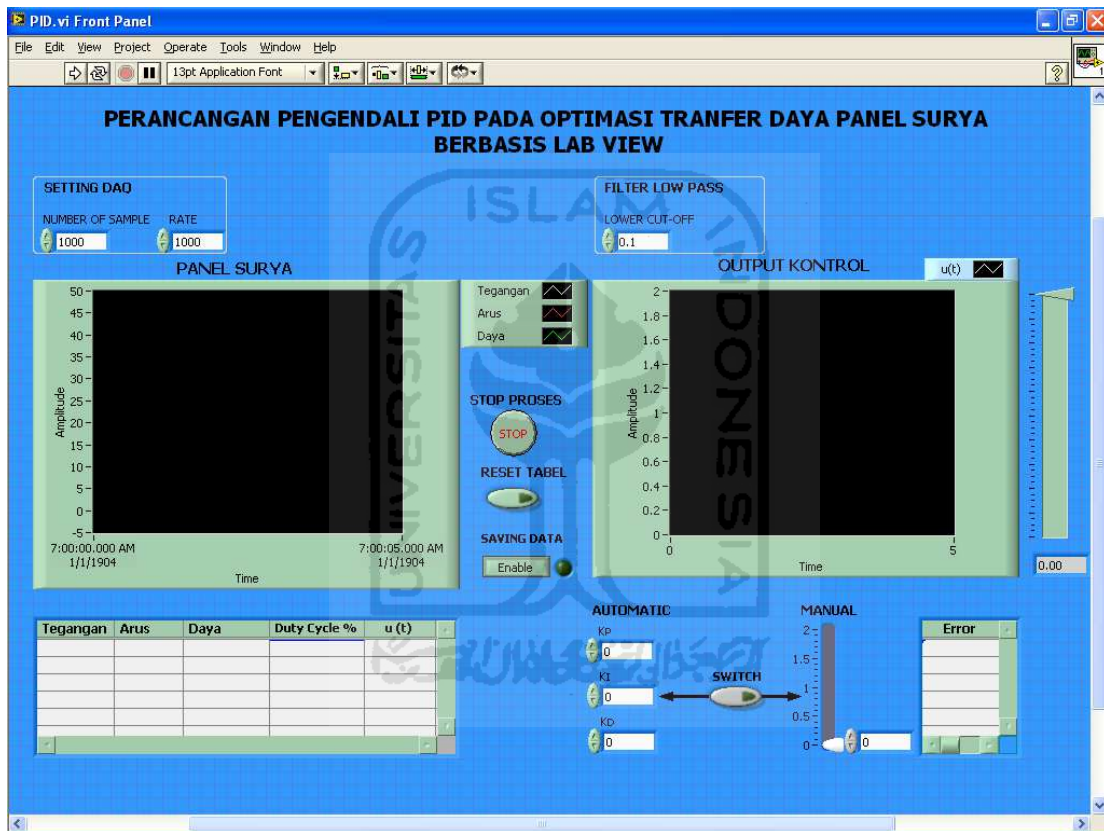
PID.vi Front Panel

File Edit View Project Operate Tools Window Help

13pt Application Font

PERANCANGAN PENGENDALI PID PADA OPTIMASI TRANFER DAYA PANEL SURYA BERBASIS LAB VIEW

SETTING DAQ
NUMBER OF SAMPLE 1000
RATE 1000

FILTER LOW PASS
LOWER CUT-OFF 0.1

PANEL SURYA
50 45 40 35 30 25 20 15 10 5 0 -5
Amplitude
7:00:00.000 AM 1/1/1904
7:00:05.000 AM 1/1/1904
Time

Tegangan
Arus
Daya

STOP PROSES
STOP
RESET TABEL
SAVING DATA
Enable

OUTPUT KONTROL
u(t)
2 1.8 1.6 1.4 1.2 1 0.8 0.6 0.4 0.2 0
Amplitude
0 5
Time

0.00

| Tegangan | Arus | Daya | Duty Cycle % | u (t) |
|---|---|---|---|---|
| | | | | |

AUTOMATIC
KP 0
KI 0
KD 0
SWITCH

MANUAL
2 1.5 1 0.5 0
0

Error

ISLAM INDONESIA UNIVERSITAS